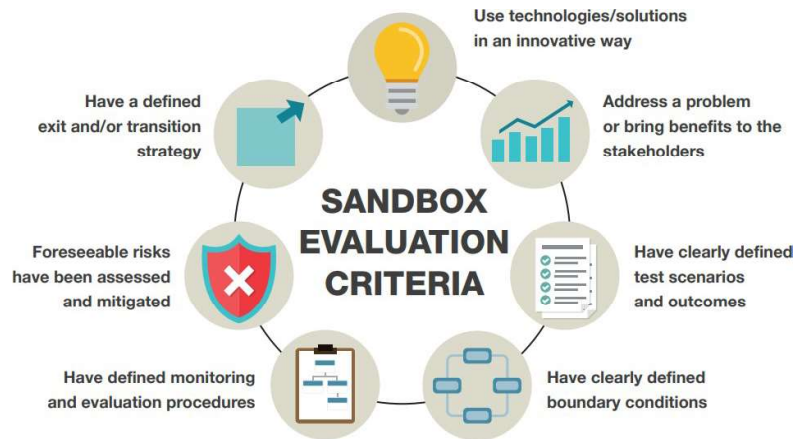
SANDBOX EVALUATION CRITERIA

Use technologies/solutions in an innovative way

Address a problem or bring benefits to the stakeholders

Have clearly defined test scenarios and outcomes

Have clearly defined boundary conditions

Have defined monitoring and evaluation procedures

Foreseeable risks have been assessed and mitigated

Have a defined exit and/or transition strategy